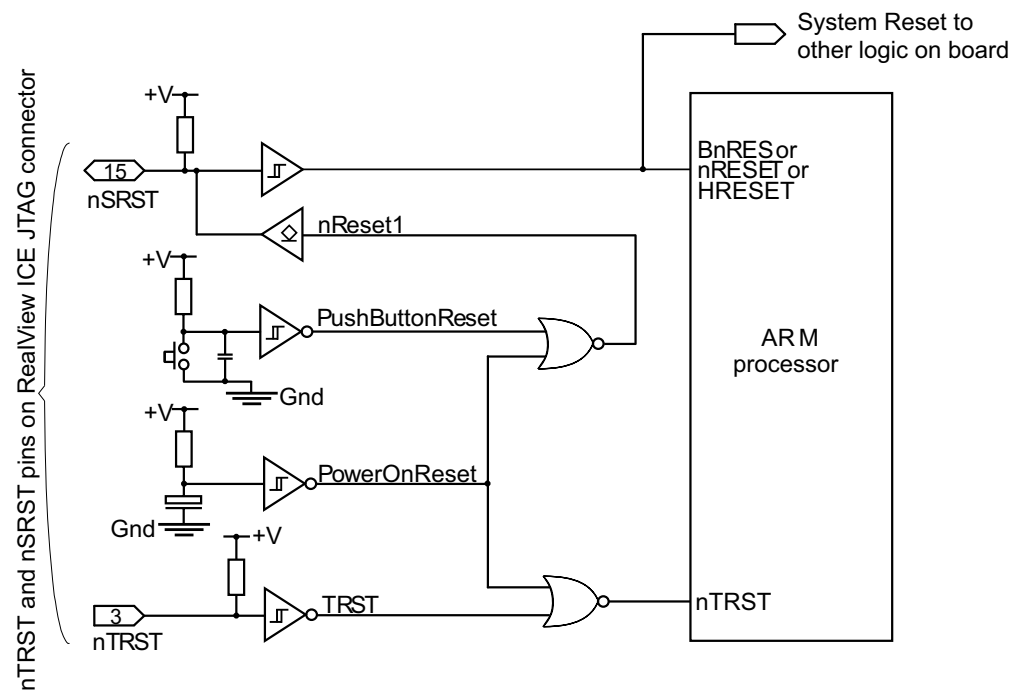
nTRST and nSRST pins on RealView ICE JTAG connector

System Reset to other logic on board

+V

15

nSRST

BnRES or nRESET or HRESET

nReset1

+V

PushButtonReset

ARM processor

Gnd

+V

PowerOnReset

Gnd

+V

3

nTRST

TRST

nTRST